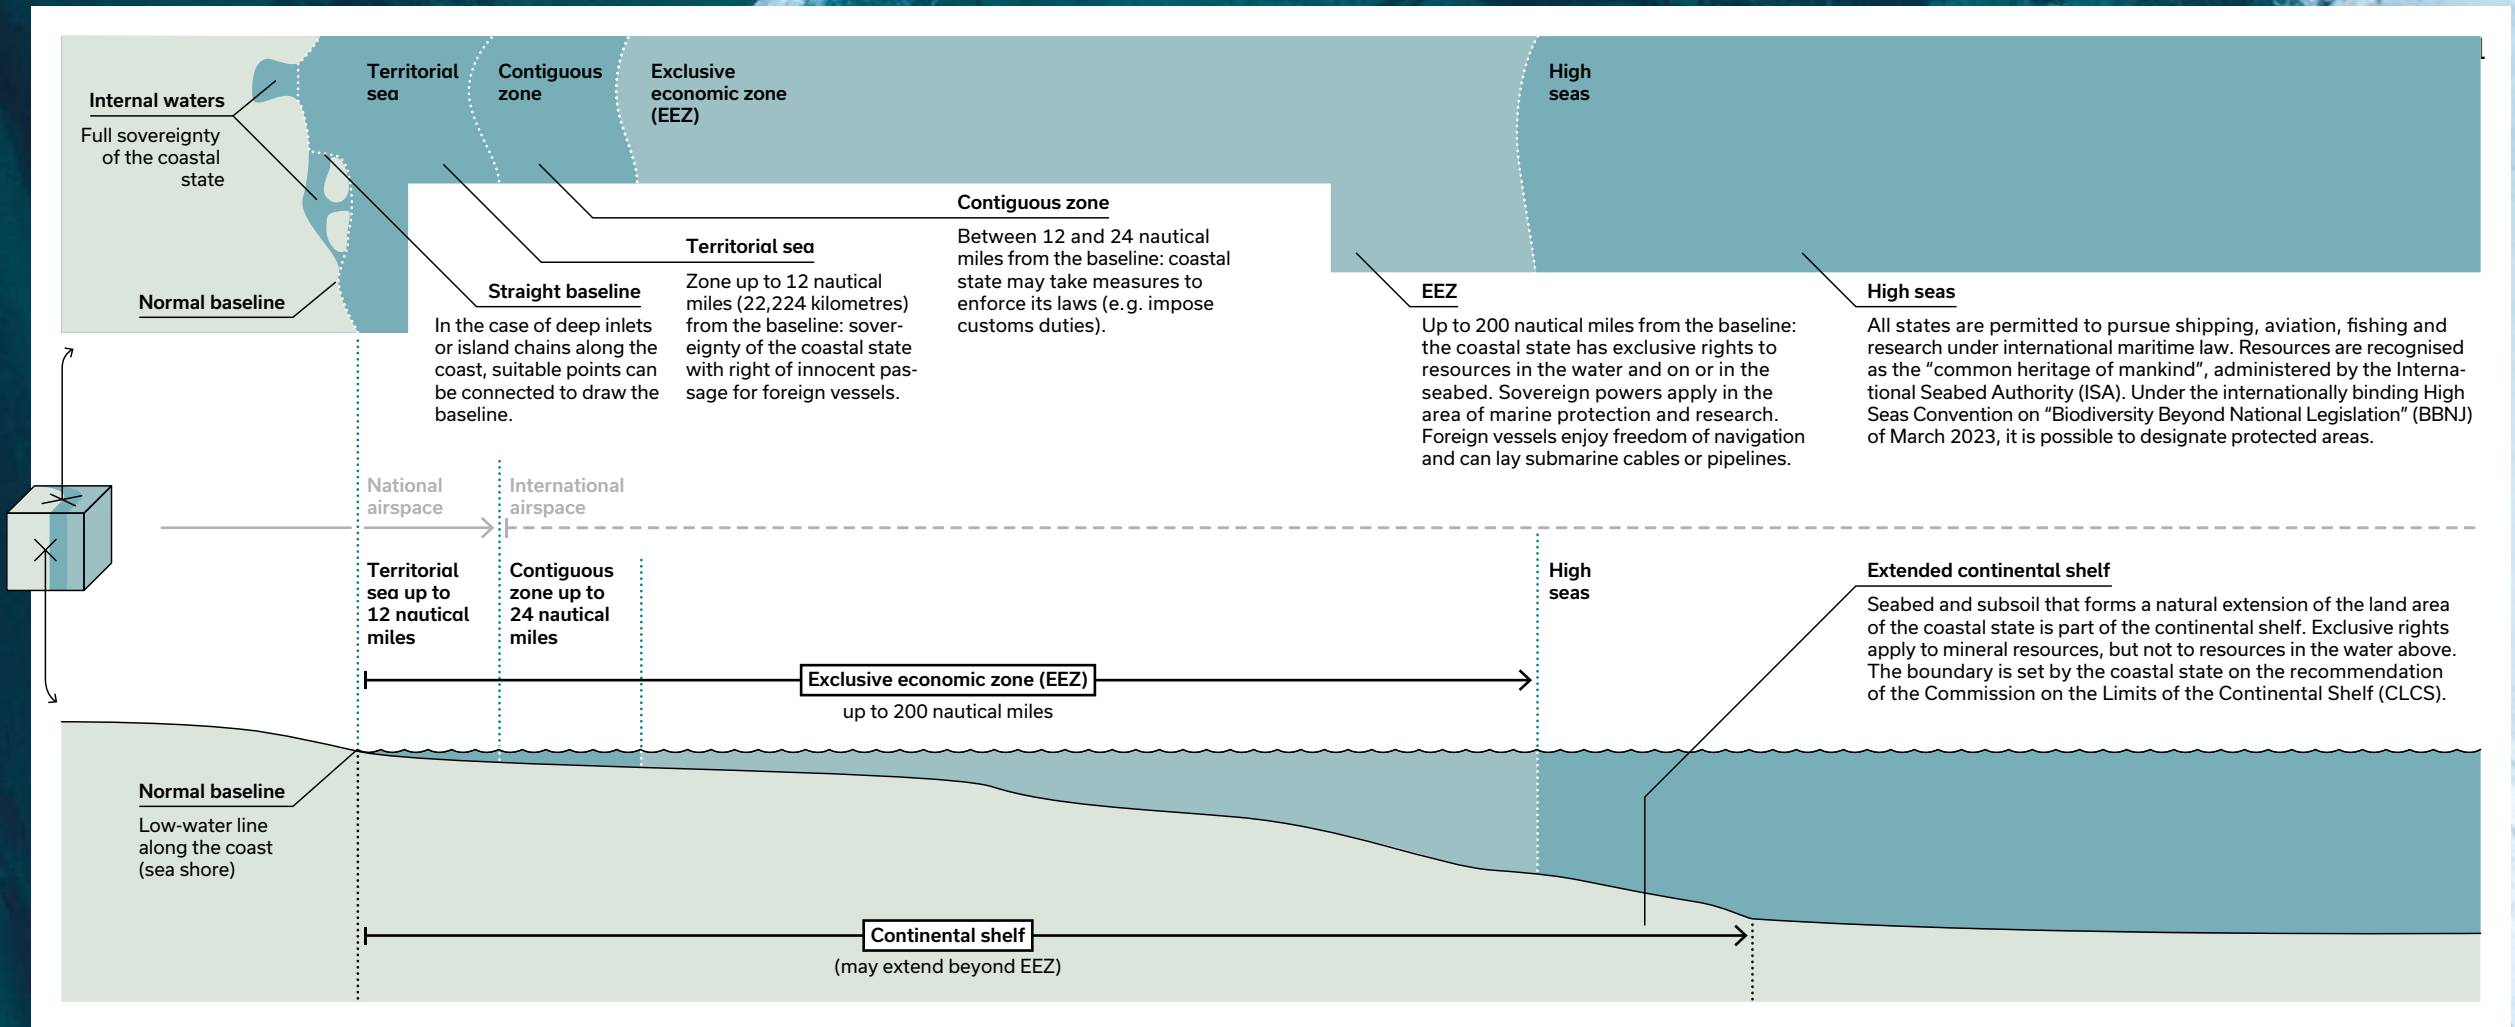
Territorial sea

Contiguous zone

Exclusive economic zone (EEZ)

High seas

Internal waters

Full sovereignty of the coastal state

Normal baseline

Contiguous zone

Between 12 and 24 nautical miles from the baseline: coastal state may take measures to enforce its laws (e.g. impose customs duties).

Territorial sea

Zone up to 12 nautical miles (22,224 kilometres) from the baseline: sovereignty of the coastal state with right of innocent passage for foreign vessels.

Straight baseline

In the case of deep inlets or island chains along the coast, suitable points can be connected to draw the baseline.

EEZ

Up to 200 nautical miles from the baseline: the coastal state has exclusive rights to resources in the water and on or in the seabed. Sovereign powers apply in the area of marine protection and research. Foreign vessels enjoy freedom of navigation and can lay submarine cables or pipelines.

High seas

All states are permitted to pursue shipping, aviation, fishing and research under international maritime law. Resources are recognised as the "common heritage of mankind", administered by the International Seabed Authority (ISA). Under the internationally binding High Seas Convention on "Biodiversity Beyond National Legislation" (BBNJ) of March 2023, it is possible to designate protected areas.

National airspace

International airspace

Territorial sea up to 12 nautical miles

Contiguous zone up to 24 nautical miles

High seas

Extended continental shelf

Seabed and subsoil that forms a natural extension of the land area of the coastal state is part of the continental shelf. Exclusive rights apply to mineral resources, but not to resources in the water above. The boundary is set by the coastal state on the recommendation of the Commission on the Limits of the Continental Shelf (CLCS).

Exclusive economic zone (EEZ)

up to 200 nautical miles

Normal baseline

Low-water line along the coast (sea shore)

Continental shelf

(may extend beyond EEZ)